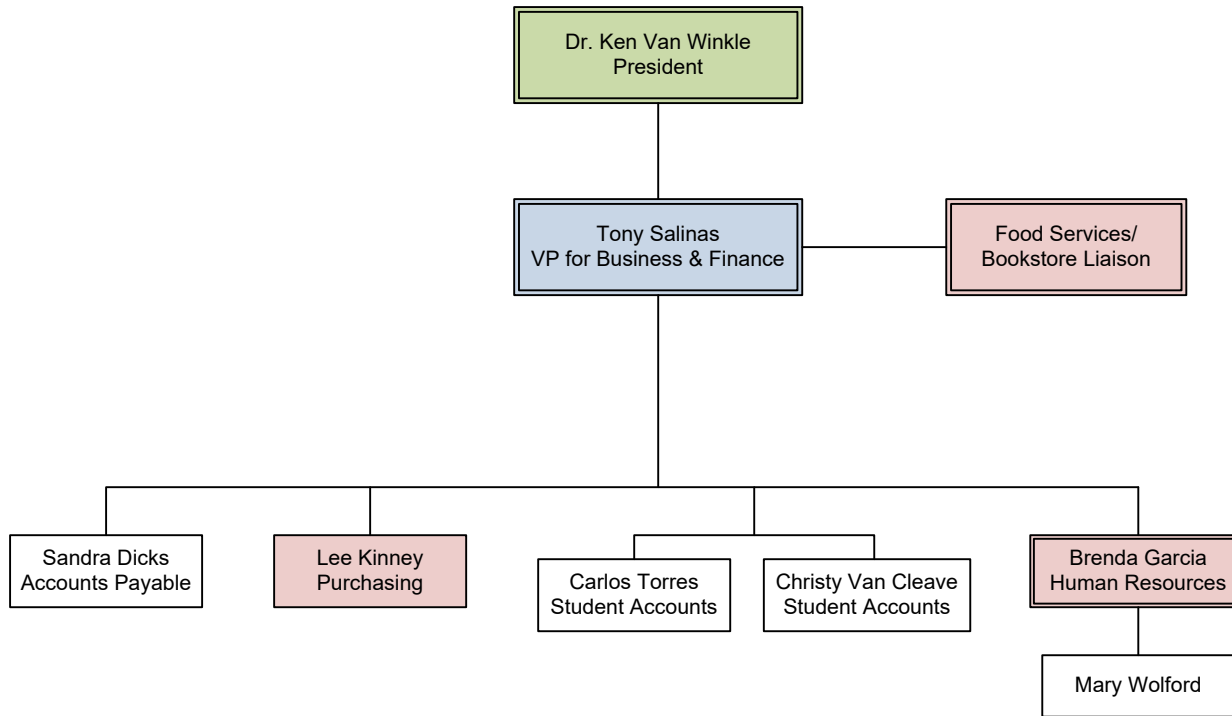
Dr. Ken Van Winkle
President

Tony Salinas
VP for Business & Finance

Food Services/
Bookstore Liaison

Sandra Dicks
Accounts Payable

Lee Kinney
Purchasing

Carlos Torres
Student Accounts

Christy Van Cleave
Student Accounts

Brenda Garcia
Human Resources

Mary Wolford